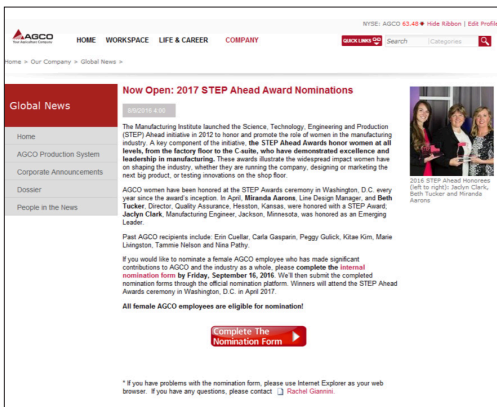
NYSE: AGCO 63.48 ● Hide Ribbon | Edit Profile

AGCO Your Agriculture Company

HOME WORKSPACE LIFE & CAREER COMPANY

QUICK LINKS Search Categories

Home > Our Company > Global News >

Global News

Home

AGCO Production System

Corporate Announcements

Dossier

People in the News

Now Open: 2017 STEP Ahead Award Nominations

8/8/2016 4:00

The Manufacturing Institute launched the Science, Technology, Engineering and Production (STEP) Ahead initiative in 2012 to honor and promote the role of women in the manufacturing industry. A key component of the initiative, **the STEP Ahead Awards honor women at all levels, from the factory floor to the C-suite, who have demonstrated excellence and leadership in manufacturing.** These awards illustrate the widespread impact women have on shaping the industry, whether they are running the company, designing or marketing the next big product, or testing innovations on the shop floor.

AGCO women have been honored at the STEP Awards ceremony in Washington, D.C. every year since the award's inception. In April, **Miranda Aarons**, Line Design Manager, and **Beth Tucker**, Director, Quality Assurance, Hesston, Kansas, were honored with a STEP Award. **Jaclyn Clark**, Manufacturing Engineer, Jackson, Minnesota, was honored as an Emerging Leader.

Past AGCO recipients include: Erin Cuellar, Carla Gasparin, Peggy Gulick, Kitae Kim, Marie Livingston, Tammie Nelson and Nina Pathy.

If you would like to nominate a female AGCO employee who has made significant contributions to AGCO and the industry as a whole, please **complete the Internal nomination form by Friday, September 16, 2016.** We'll then submit the completed nomination forms through the official nomination platform. Winners will attend the STEP Ahead Awards ceremony in Washington, D.C. in April 2017.

**All female AGCO employees are eligible for nomination!**

Complete The Nomination Form

* If you have problems with the nomination form, please use Internet Explorer as your web browser. If you have any questions, please contact Rachel Giannini.

2016 STEP Ahead Honorees (left to right): Jaclyn Clark, Beth Tucker and Miranda Aarons